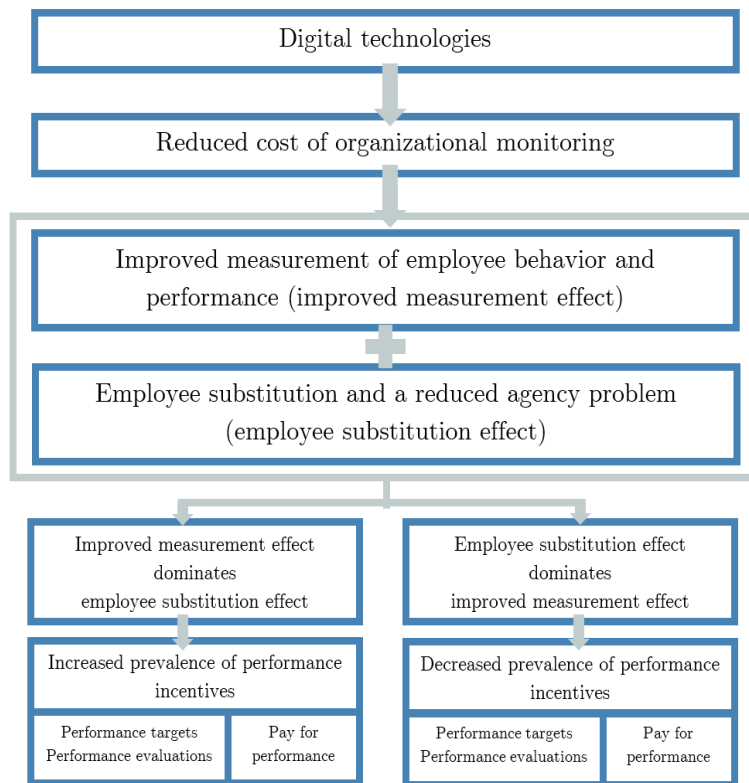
Digital technologies

Reduced cost of organizational monitoring

Improved measurement of employee behavior and performance (improved measurement effect)

Employee substitution and a reduced agency problem (employee substitution effect)

Improved measurement effect dominates employee substitution effect

Increased prevalence of performance incentives

Performance targets Performance evaluations

Pay for performance

Employee substitution effect dominates improved measurement effect

Decreased prevalence of performance incentives

Performance targets Performance evaluations

Pay for performance